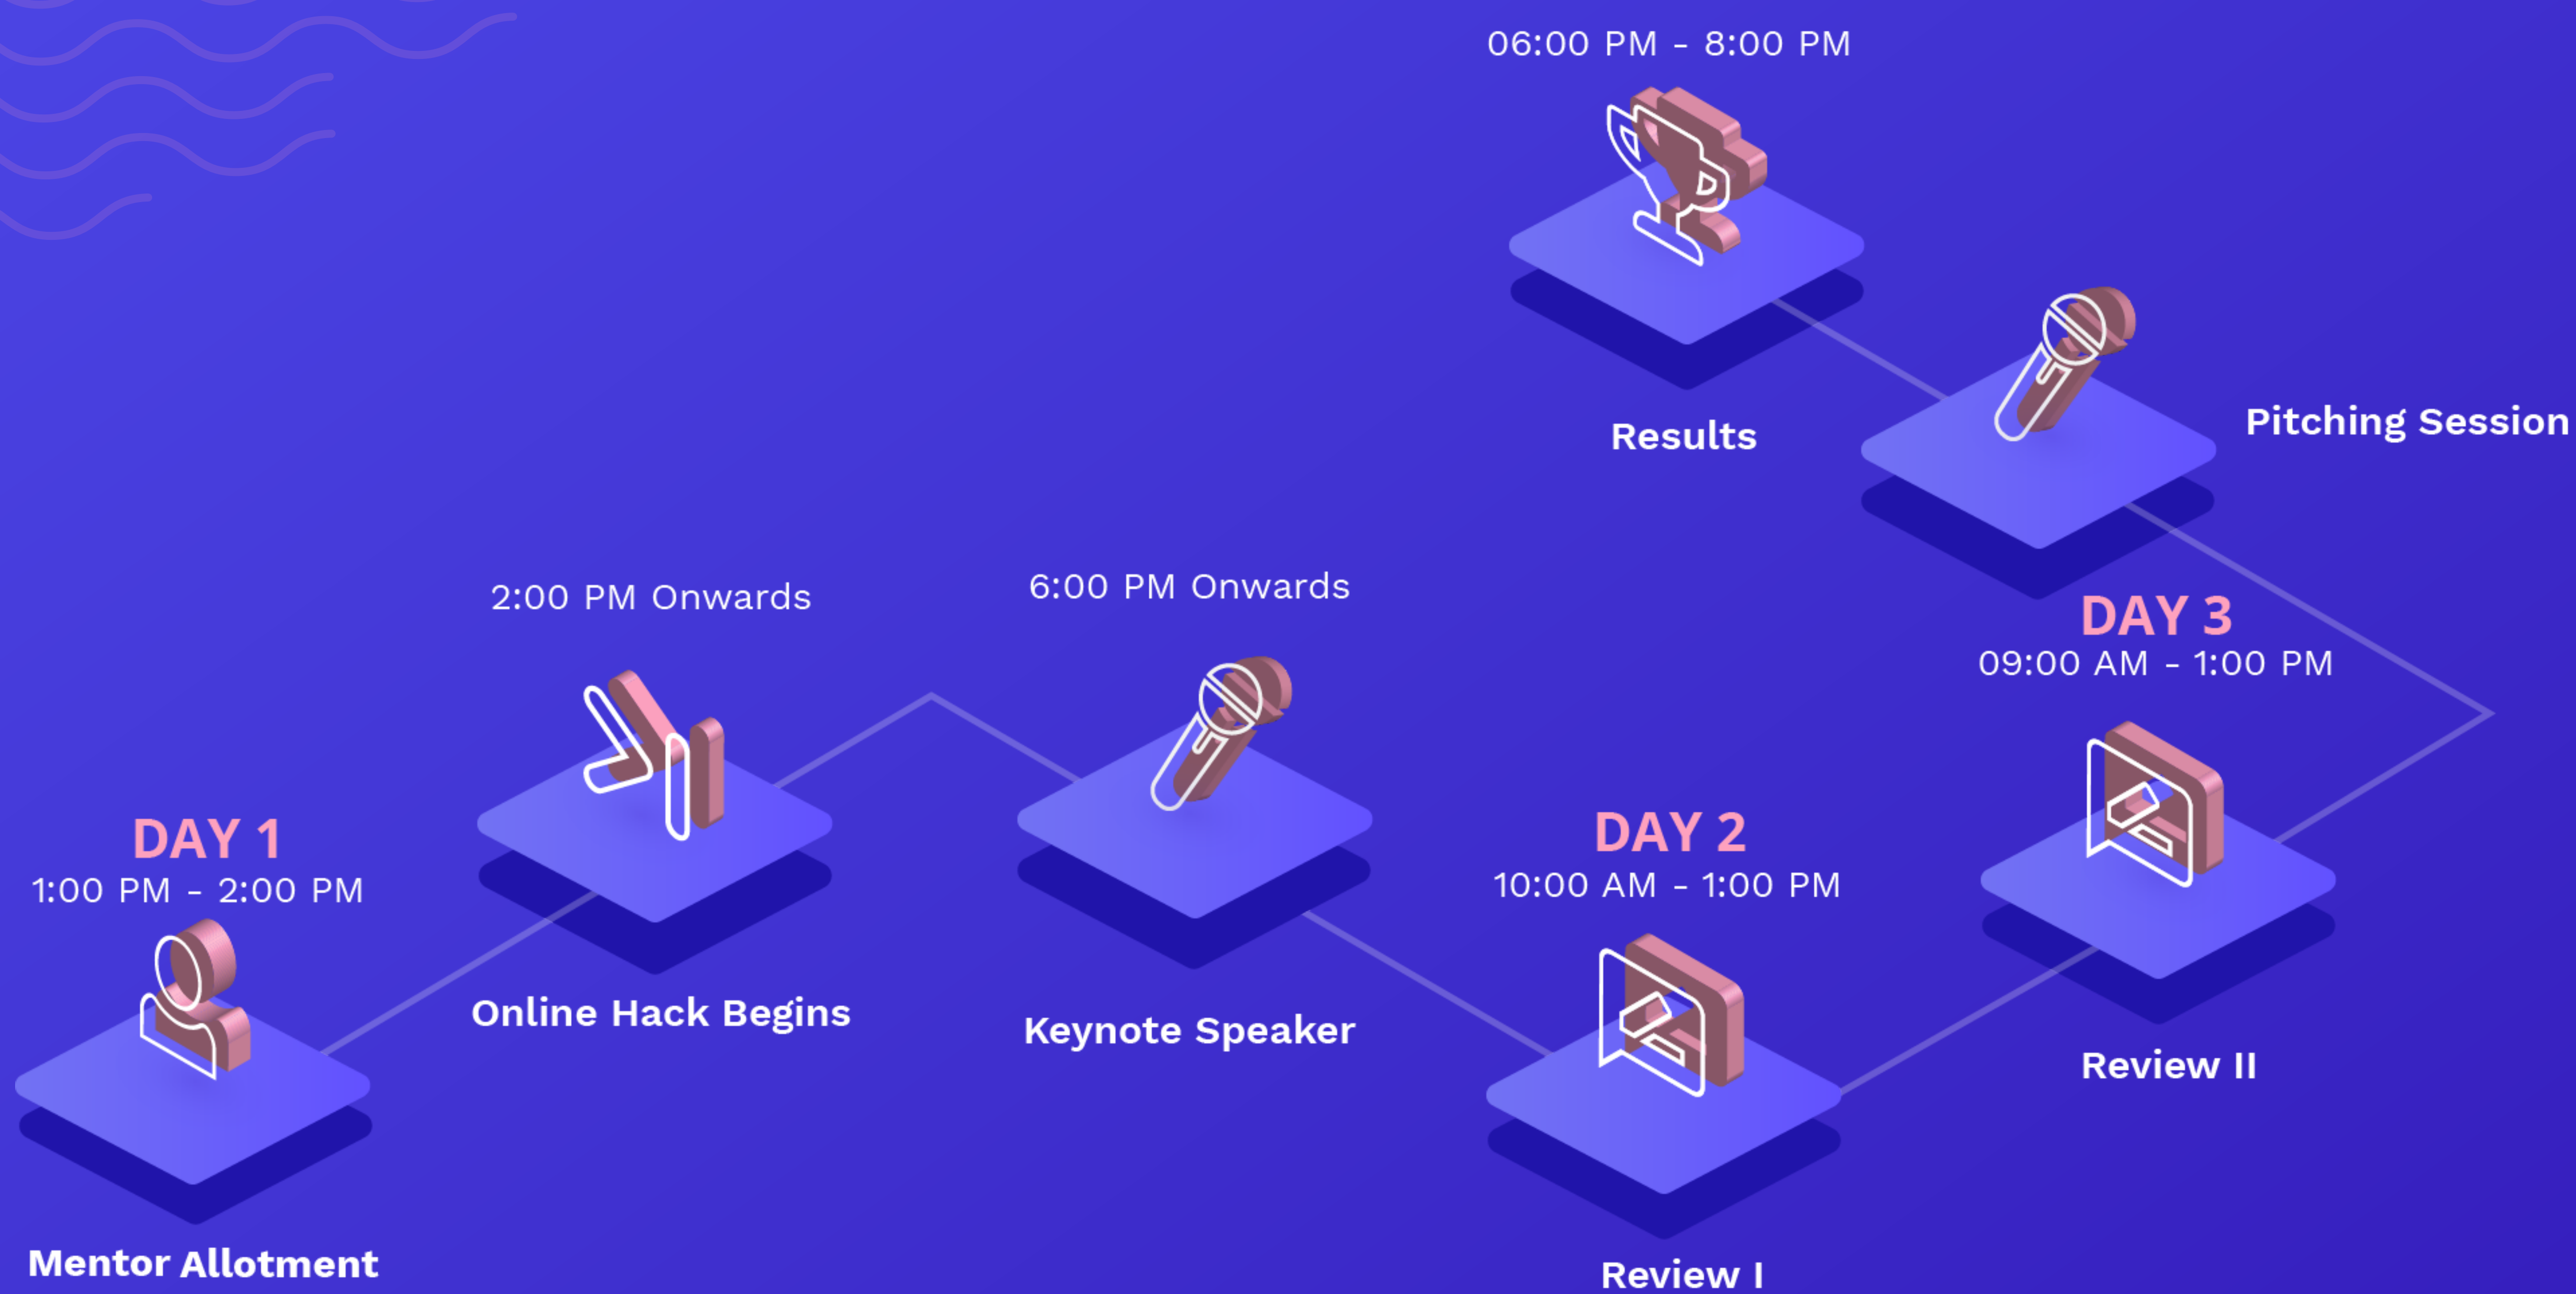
DAY 1
1:00 PM - 2:00 PM

Mentor Allotment

2:00 PM Onwards

Online Hack Begins

6:00 PM Onwards

Keynote Speaker

DAY 2
10:00 AM - 1:00 PM

Review I

DAY 3
09:00 AM - 1:00 PM

Review II

Pitching Session

06:00 PM - 8:00 PM

Results